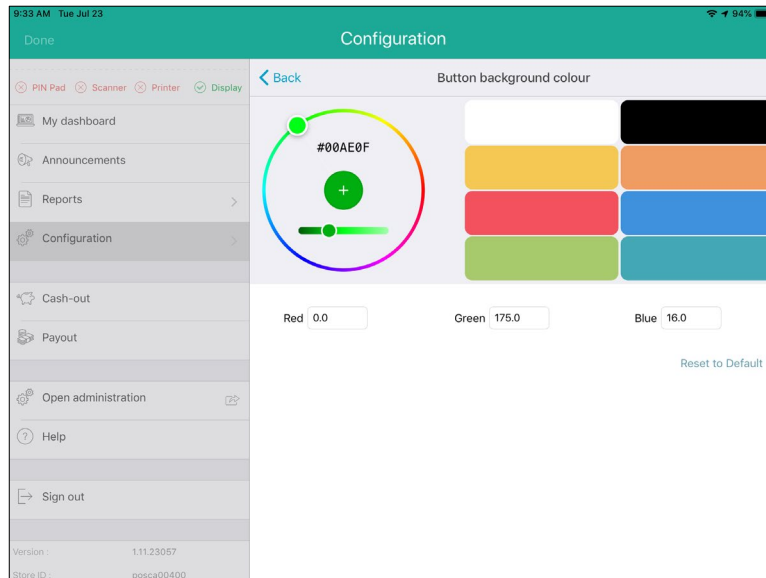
9:33 AM Tue Jul 23

94%

Done

Configuration

PIN Pad Scanner Printer Display

My dashboard

Announcements

Reports

Configuration

Cash-out

Payout

Open administration

Help

Sign out

Version : 1.11.23057

Store ID : posca00400

Back

Button background colour

#00AE0F

+

Red 0.0

Green 175.0

Blue 16.0

Reset to Default